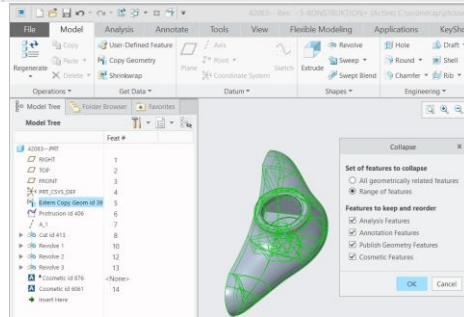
42083 - Rev - 1-KONSTRUKTION (Active) Creo/parapgdcow

File Model Analysis Annotate Tools View Flexible Modeling Applications KeySh

Regenerate Copy Paste Delete User-Defined Feature Copy Geometry Shrinkwrap Plane Axis Point Coordinate System Sketch Extrude Revolve Sweep Swept Blend Hole Round Chamfer Draft Shell Rib

Operations Get Data Datum Shapes Engineering

Model Tree Folder Browser Favorites

Model Tree

Feat #

42083.PRT
RIGHT 1
TOP 2
FRONT 3
PRT_CSYS_DEF 4
Extern Copy Geom id 39 5
Protrusion id 406 6
A_1 7
Cut id 413 8
Revolve 1 10
Revolve 2 12
Revolve 3 13
Cosmetic id 676 <None>
Cosmetic id 6061 14
Insert Here

Collapse

Set of features to collapse
All geometrically related features
Range of features

Features to keep and reorder
Analysis Features
Annotation Features
Publish Geometry Features
Cosmetic Features

OK Cancel